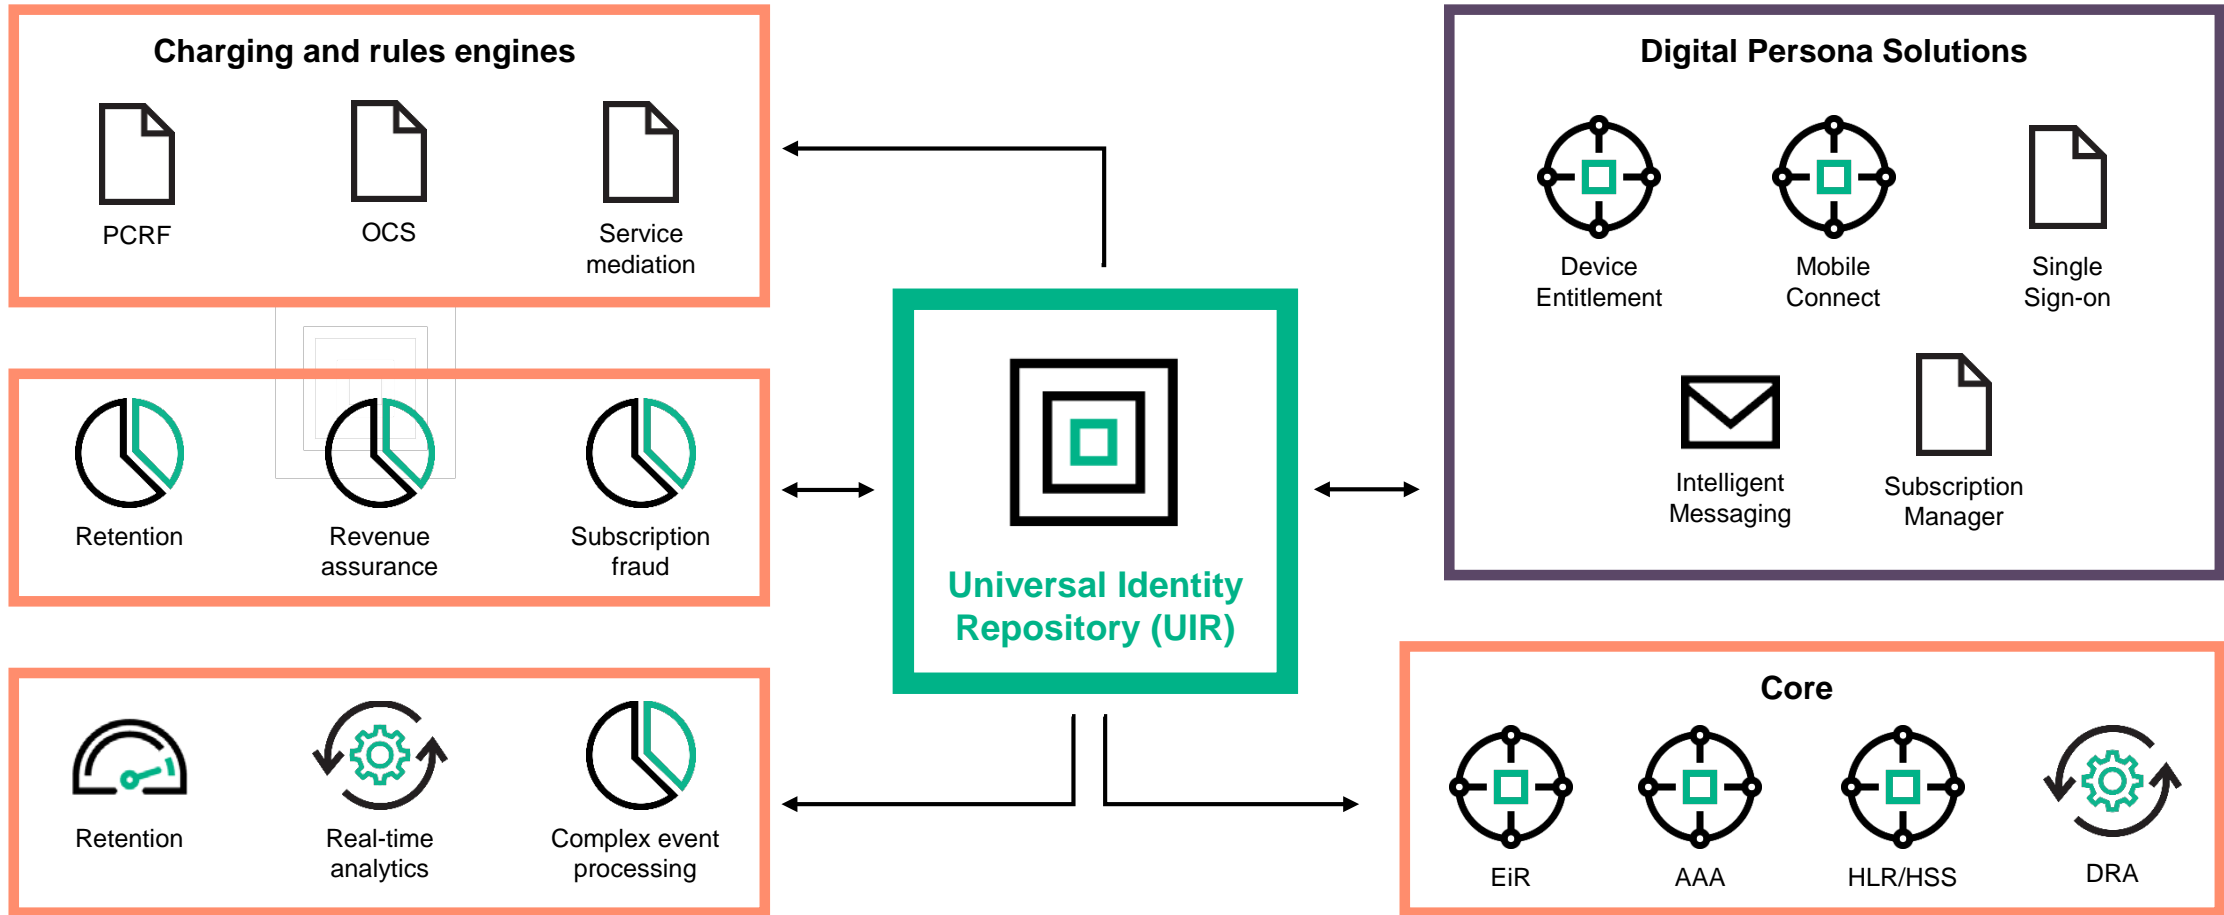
Charging and rules engines

PCRF

OCS

Service mediation

Retention

Revenue assurance

Subscription fraud

Retention

Real-time analytics

Complex event processing

Universal Identity Repository (UIR)

Digital Persona Solutions

Device Entitlement

Mobile Connect

Single Sign-on

Intelligent Messaging

Subscription Manager

Core

EiR

AAA

HLR/HSS

DRA